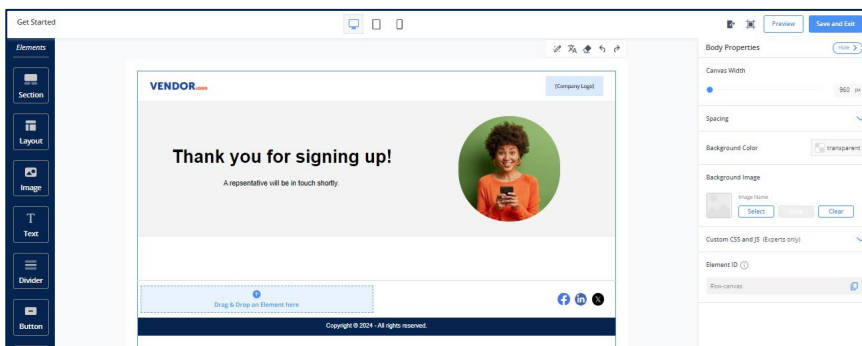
Get Started

Preview

Save and Exit

Elements

Section

Layout

Image

Text

Divider

Button

VENDOR LOGO

[Company Logo]

Thank you for signing up!

A repsentative will be in touch shortly.

Drag & Drop an Element here

Copyright © 2024 - All rights reserved.

Body Properties

Hide

Canvas Width

960 px

Spacing

Background Color

transparent

Background Image

Image Name

Select

Clear

Custom CSS and JS (Experts only)

Element ID

#ev-canvas